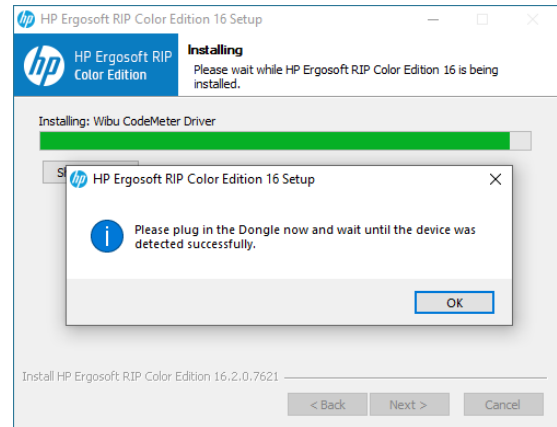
HP Ergosoft RIP Color Edition 16 Setup

HP Ergosoft RIP Color Edition

Installing
Please wait while HP Ergosoft RIP Color Edition 16 is being installed.

Installing: Wibu CodeMeter Driver

S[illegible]

HP Ergosoft RIP Color Edition 16 Setup

Please plug in the Dongle now and wait until the device was detected successfully.

OK

Install HP Ergosoft RIP Color Edition 16.2.0.7621

< Back
Next >
Cancel